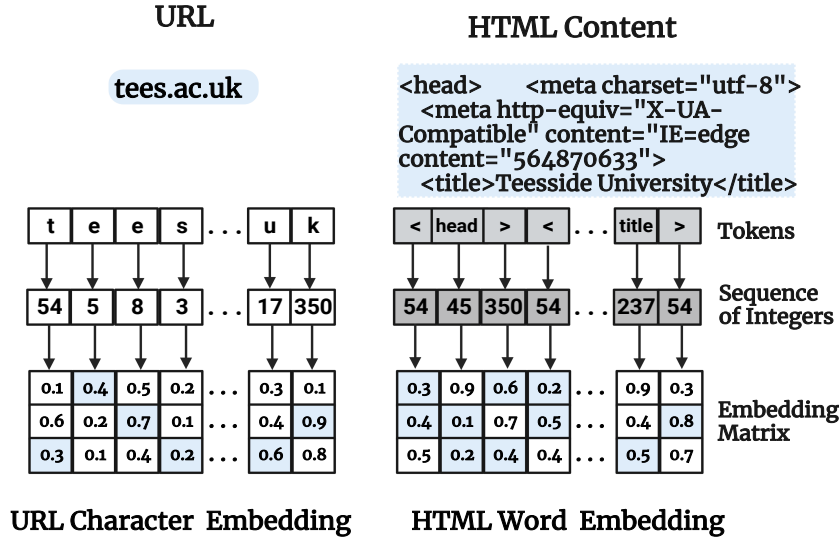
URL

tees.ac.uk

| t | e | e | s | . . . | u | k |
|---|---|---|---|---|---|---|
| 54 | 5 | 8 | 3 | . . . | 17 | 350 |

| 0.1 | 0.4 | 0.5 | 0.2 | . . . | 0.3 | 0.1 |
|---|---|---|---|---|---|---|
| 0.6 | 0.2 | 0.7 | 0.1 | . . . | 0.4 | 0.9 |
| 0.3 | 0.1 | 0.4 | 0.2 | . . . | 0.6 | 0.8 |

URL Character Embedding

HTML Content

<head> <meta charset="utf-8"> <meta http-equiv="X-UA-Compatible" content="IE=edge content="564870633"> <title>Teesside University</title>

| < | head | > | < | . . . | title | > |
|---|---|---|---|---|---|---|
| 54 | 45 | 350 | 54 | . . . | 237 | 54 |

| 0.3 | 0.9 | 0.6 | 0.2 | . . . | 0.9 | 0.3 |
|---|---|---|---|---|---|---|
| 0.4 | 0.1 | 0.7 | 0.5 | . . . | 0.4 | 0.8 |
| 0.5 | 0.2 | 0.4 | 0.4 | . . . | 0.5 | 0.7 |

HTML Word Embedding

Tokens

Sequence of Integers

Embedding Matrix